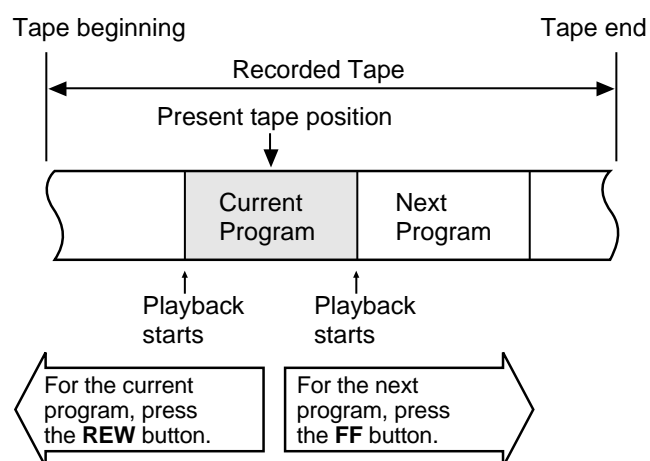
Tape beginning

Tape end

Recorded Tape

Present tape position

Current Program

Next Program

Playback starts

Playback starts

For the current program, press the **REW** button.

For the next program, press the **FF** button.